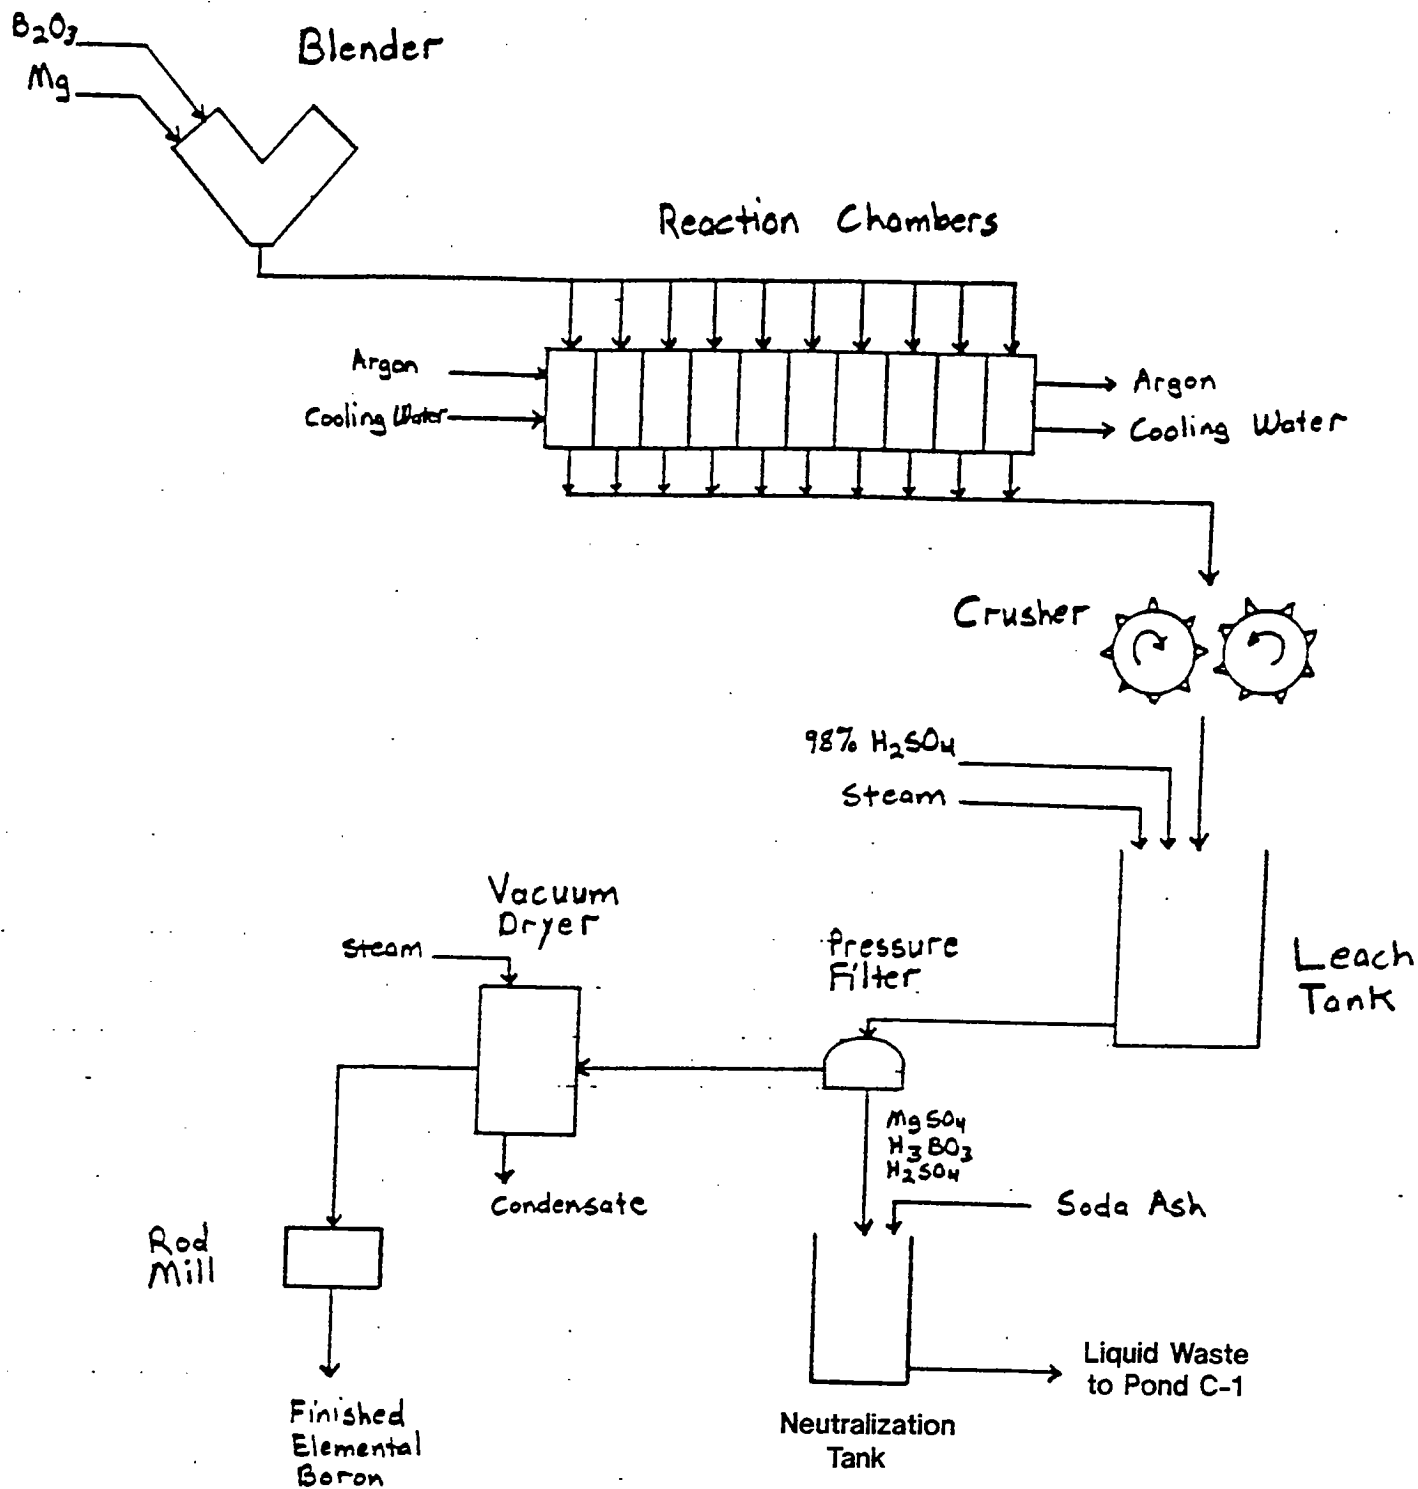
$B_2O_3$
Mg
Blender

Reaction Chambers

Argon
Cooling Water
Argon
Cooling Water

Crusher

98% $H_2SO_4$
Steam

Leach Tank

Vacuum Dryer
Steam

Pressure Filter

$MgSO_4$
$H_3BO_3$
$H_2SO_4$

Soda Ash

Condensate

Rod Mill

Finished Elemental Boron

Neutralization Tank

Liquid Waste to Pond C-1